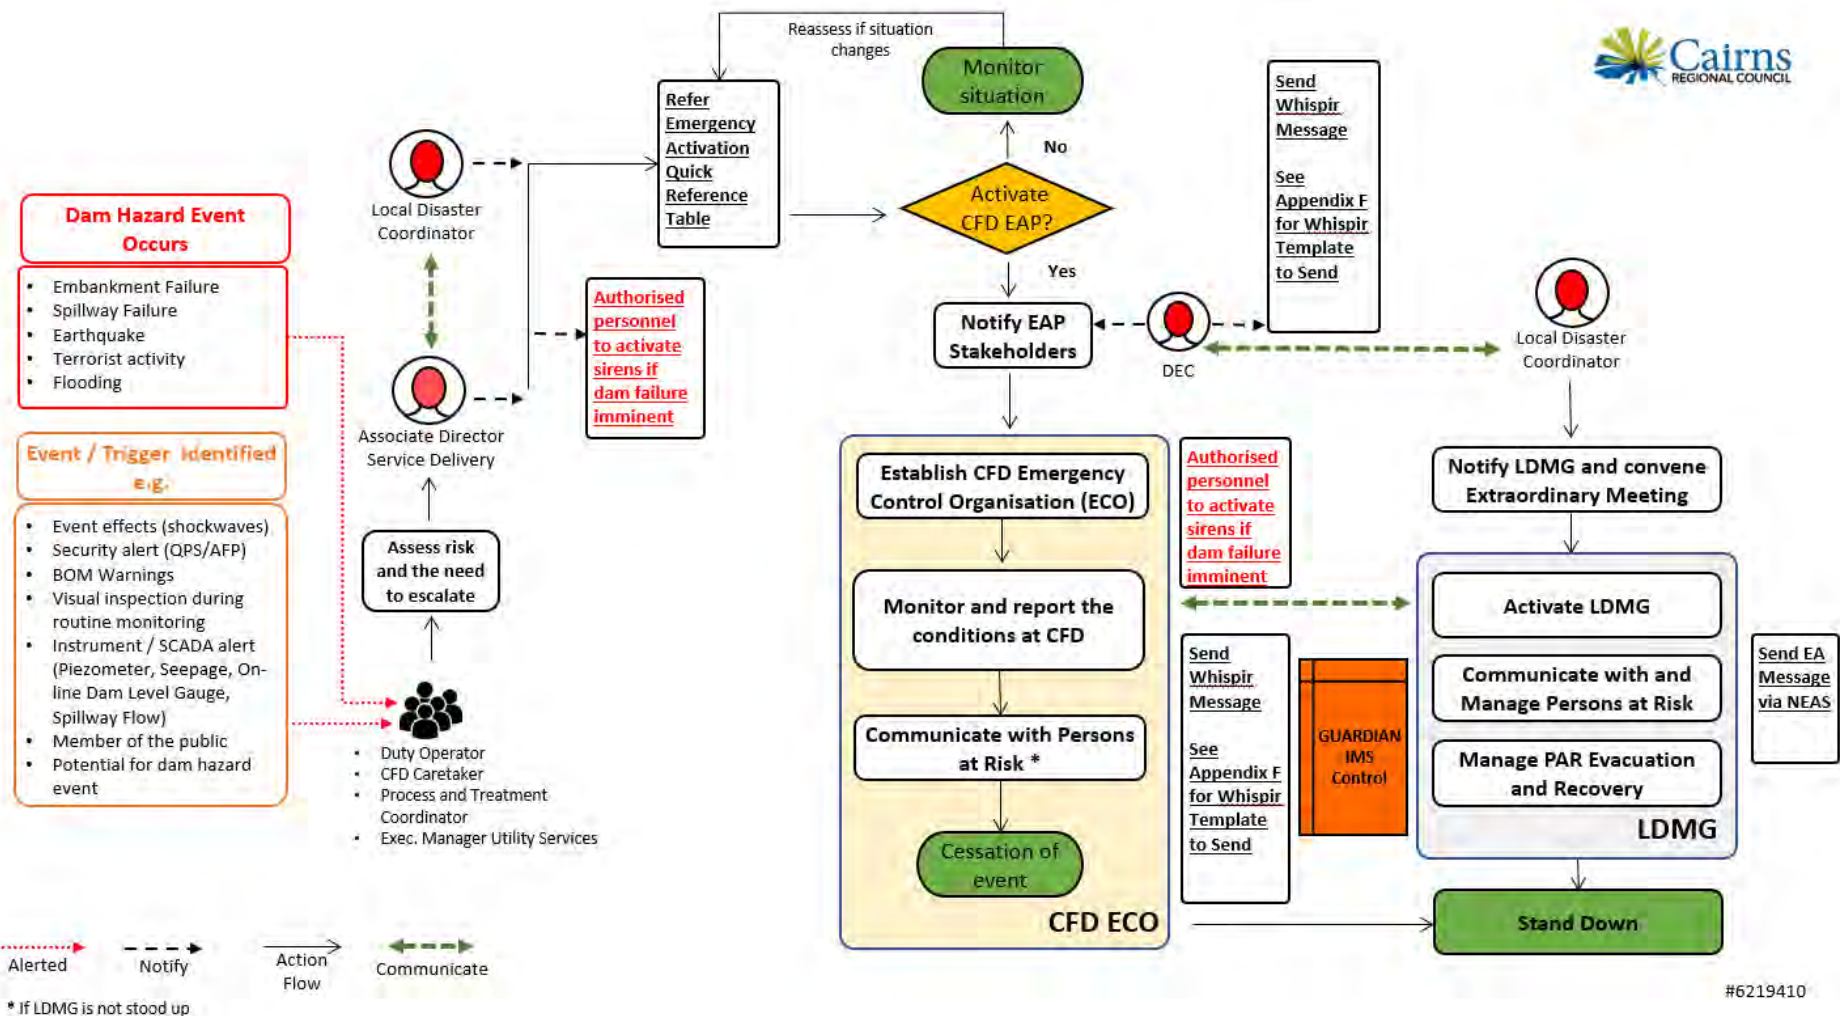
Cairns
REGIONAL COUNCIL

Dam Hazard Event Occurs

- Embankment Failure
- Spillway Failure
- Earthquake
- Terrorist activity
- Flooding

Event / Trigger identified e.g.

- Event effects (shockwaves)
- Security alert (QPS/AFP)
- BOM Warnings
- Visual inspection during routine monitoring
- Instrument / SCADA alert (Piezometer, Seepage, On-line Dam Level Gauge, Spillway Flow)
- Member of the public
- Potential for dam hazard event

Local Disaster Coordinator

Associate Director Service Delivery

Assess risk and the need to escalate

- Duty Operator
- CFD Caretaker
- Process and Treatment Coordinator
- Exec. Manager Utility Services

Authorised personnel to activate sirens if dam failure imminent

Reassess if situation changes

Refer Emergency Activation Quick Reference Table

Monitor situation

No

Activate CFD EAP?

Yes

Notify EAP Stakeholders

DEC

Send Whispir Message

See Appendix F for Whispir Template to Send

Local Disaster Coordinator

Establish CFD Emergency Control Organisation (ECO)

Monitor and report the conditions at CFD

Communicate with Persons at Risk *

Cessation of event

CFD ECO

Authorised personnel to activate sirens if dam failure imminent

Send Whispir Message

See Appendix F for Whispir Template to Send

GUARDIAN IMS Control

Notify LDMG and convene Extraordinary Meeting

Activate LDMG

Communicate with and Manage Persons at Risk

Manage PAR Evacuation and Recovery

LDMG

Send EA Message via NEAS

Stand Down

Alerted

Notify

Action Flow

Communicate

* If LDMG is not stood up

#6219410